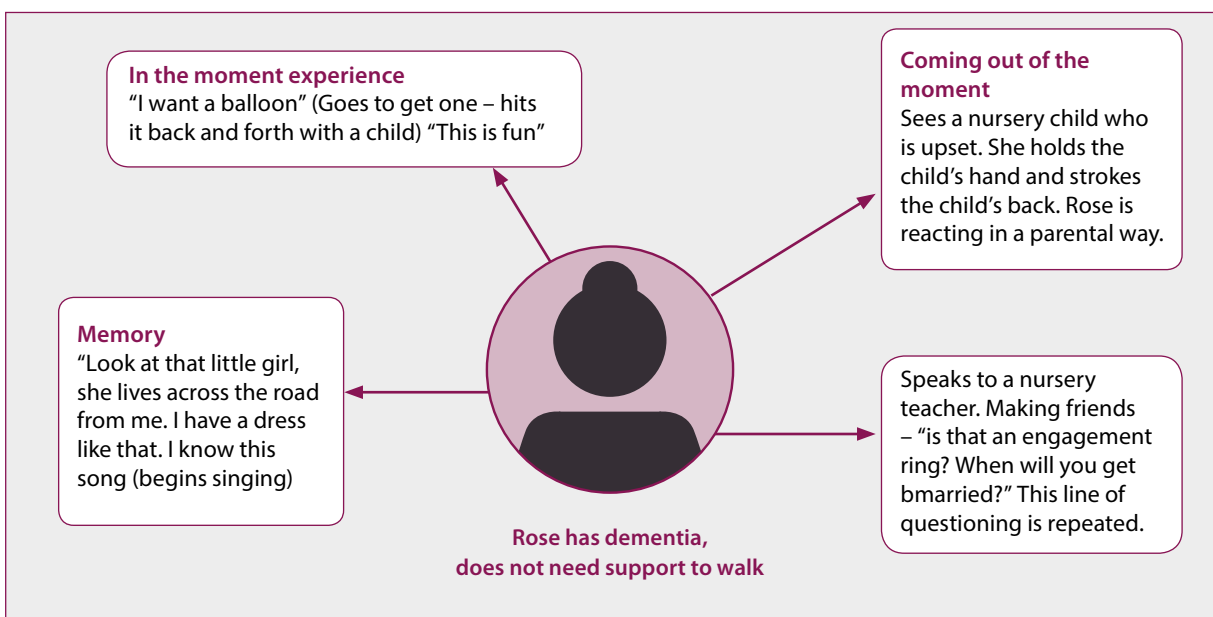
In the moment experience
"I want a balloon" (Goes to get one – hits it back and forth with a child) "This is fun"

Coming out of the moment
Sees a nursery child who is upset. She holds the child's hand and strokes the child's back. Rose is reacting in a parental way.

Memory
"Look at that little girl, she lives across the road from me. I have a dress like that. I know this song (begins singing)

Speaks to a nursery teacher. Making friends – "is that an engagement ring? When will you get bmarried?" This line of questioning is repeated.

Rose has dementia, does not need support to walk